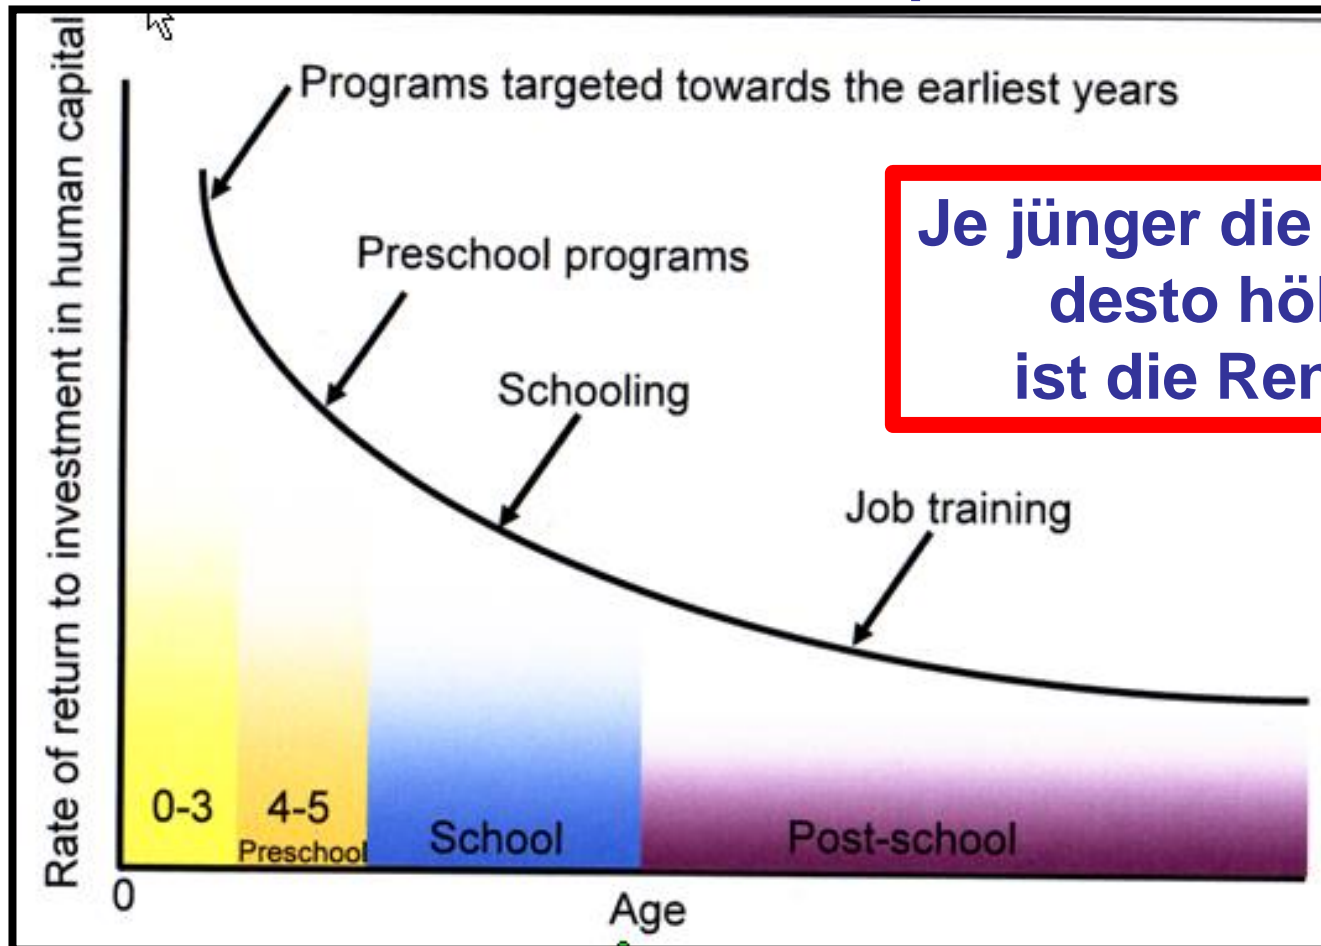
Rate of return to investment in human capital

Programs targeted towards the earliest years

Je jünger die
desto hö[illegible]
ist die Ren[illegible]

Preschool programs

Schooling

Job training

0-3

4-5
Preschool

School

Post-school

0

Age